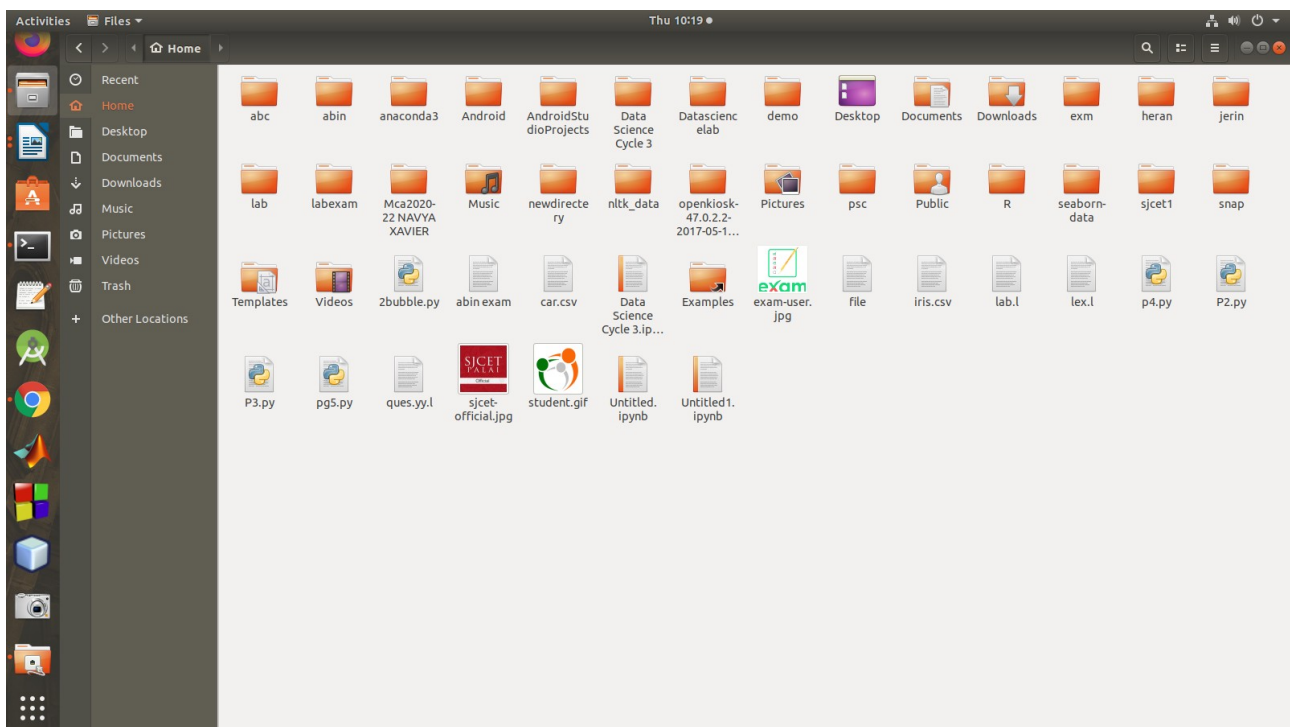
Activities Files ▾

Thu 10:19 ●

Home

Recent
Home
Desktop
Documents
Downloads
Music
Pictures
Videos
Trash
Other Locations

abc
abin
anaconda3
Android
AndroidStudioProjects
Data Science Cycle 3
Datascienc elab
demo
Desktop
Documents
Downloads
exm
heran
jerin

lab
labexam
Mca2020-22 NAVYA XAVIER
Music
newdirectery
nltk_data
openkiosk-47.0.2.2-2017-05-1...
Pictures
psc
Public
R
seaborn-data
sjcet1
snap

Templates
Videos
2bubble.py
abin exam
car.csv
Data Science Cycle 3.ip...
Examples
exam-user.jpg
file
iris.csv
lab.l
lex.l
p4.py
P2.py

P3.py
pg5.py
ques.yy.l
sjcet-official.jpg
student.gif
Untitled.ipynb
Untitled1.ipynb

exam

SJCET PALAI Official